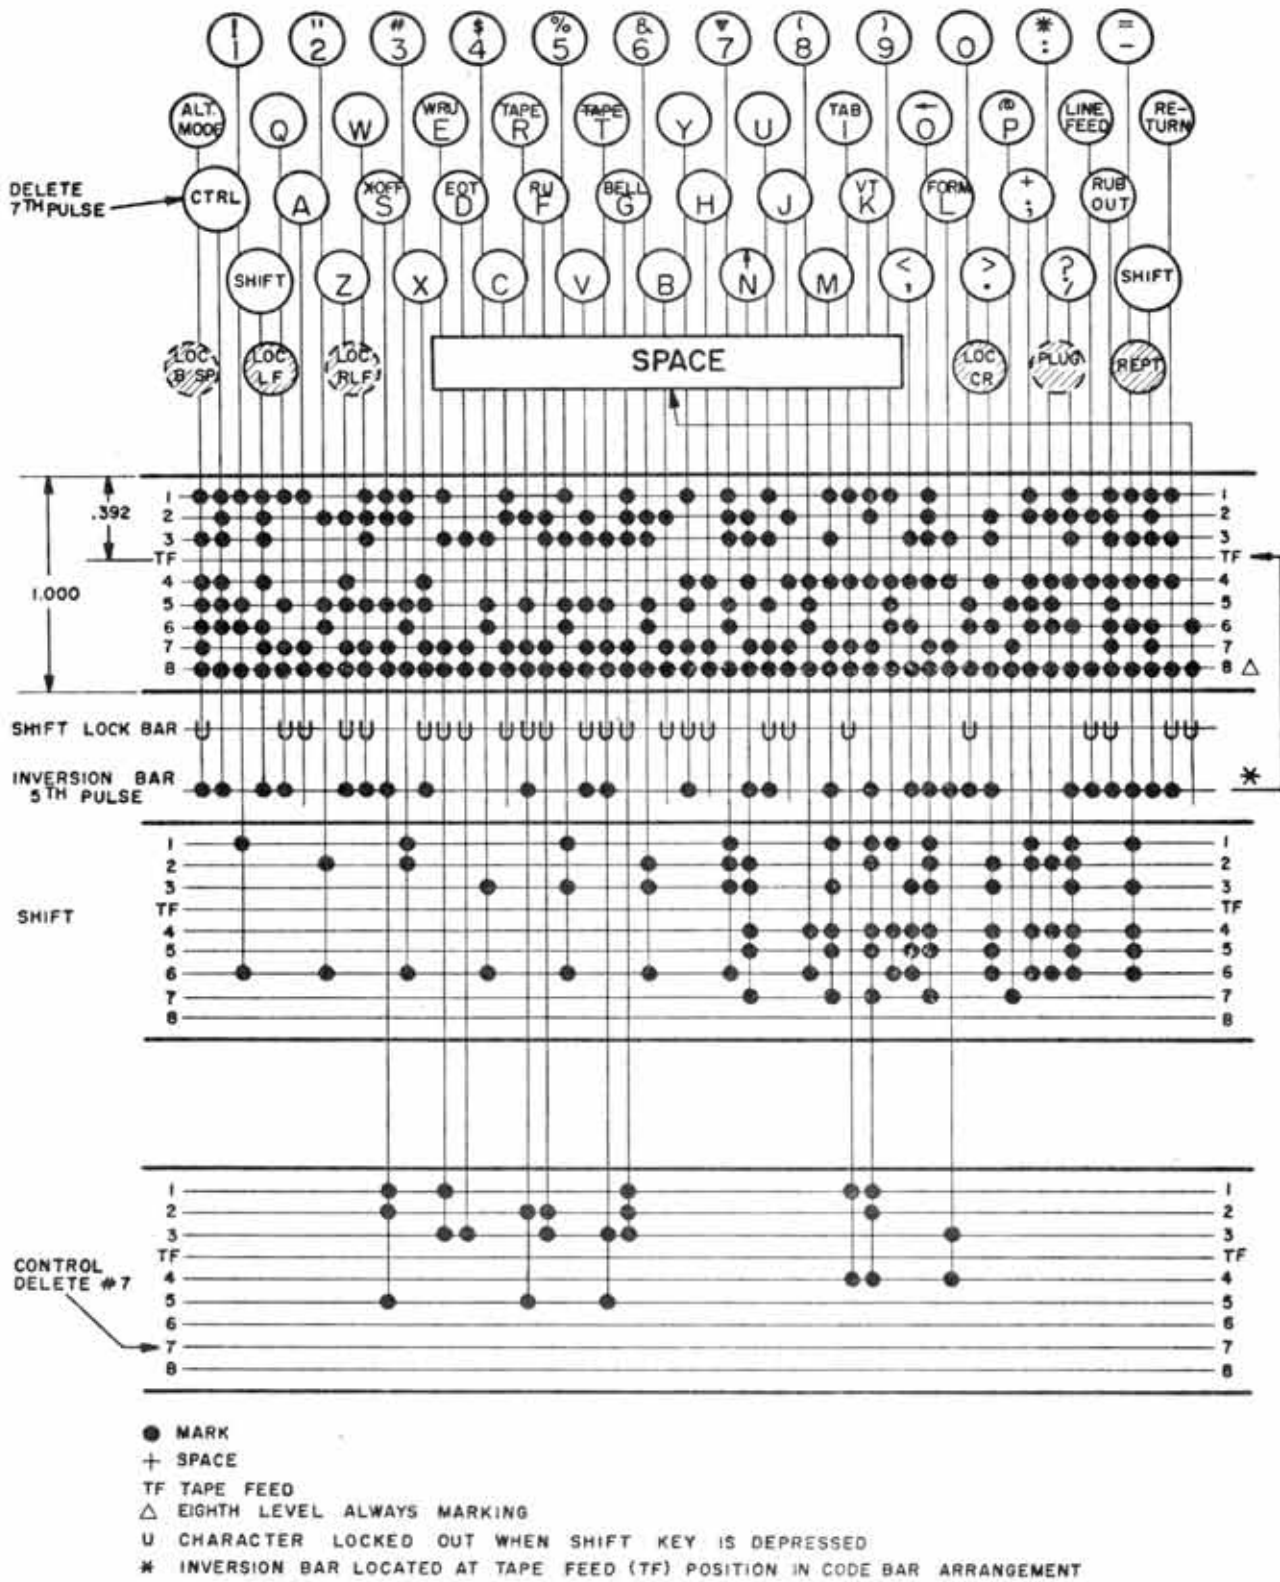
! 1  " 2  # 3  $ 4  % 5  & 6  ▼ 7  ( 8  ) 9  0  * :  = -

ALT. MODE  Q  W  WRU E  TAPE R  TAPE T  Y  U  TAB I  ← O  @ P  LINE FEED  RE-TURN

DELETE 7TH PULSE

CTRL  A  XOFF S  EOT D  RU F  BELL G  H  J  VT K  FORM L  + ;  RUB OUT

SHIFT  Z  X  C  V  B  ↑ N  M  < ,  > .  ? /  SHIFT

LOC B SP  LOC LF  LOC RLF  SPACE  LOC CR  PLUG  REPT

.392

1.000

1 2 3 TF 4 5 6 7 8

1 2 3 TF 4 5 6 7 8 △

SHIFT LOCK BAR

INVERSION BAR 5TH PULSE

*

SHIFT

1 2 3 TF 4 5 6 7 8

1 2 3 TF 4 5 6 7 8

CONTROL DELETE #7

1 2 3 TF 4 5 6 7 8

1 2 3 TF 4 5 6 7 8

● MARK
+ SPACE
TF TAPE FEED
△ EIGHTH LEVEL ALWAYS MARKING
U CHARACTER LOCKED OUT WHEN SHIFT KEY IS DEPRESSED
* INVERSION BAR LOCATED AT TAPE FEED (TF) POSITION IN CODE BAR ARRANGEMENT